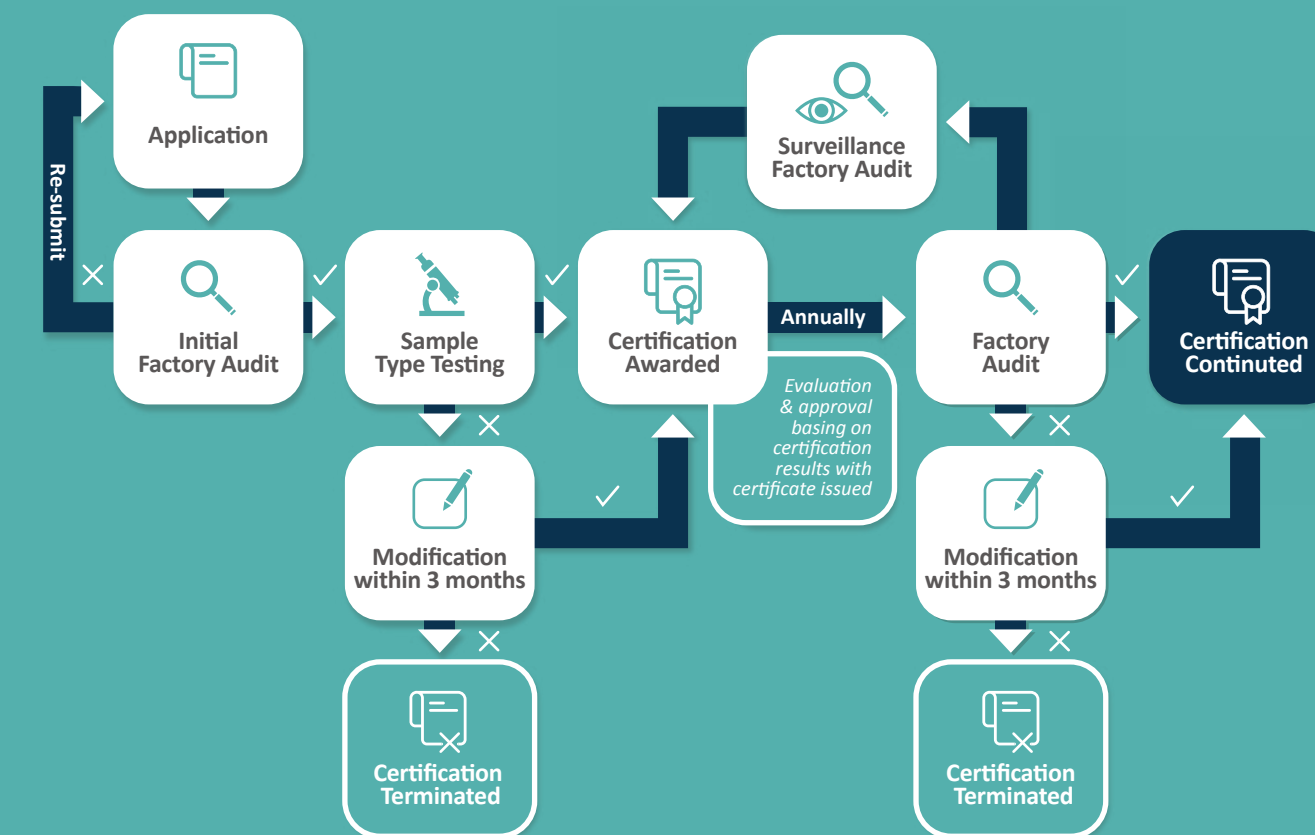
Application

Re-submit

Initial Factory Audit

Sample Type Testing

Modification within 3 months

Certification Terminated

Certification Awarded

Evaluation & approval basing on certification results with certificate issued

Annually

Surveillance Factory Audit

Factory Audit

Modification within 3 months

Certification Terminated

Certification Continuted